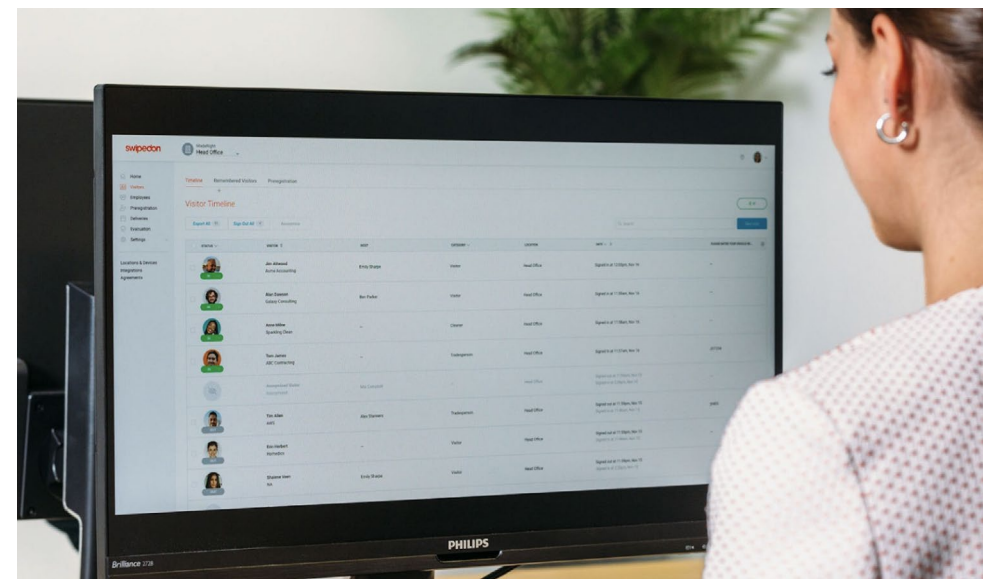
swipedon

Head Office

Home
Visitors
Employees
Preregistration
Deliveries
Evacuation
Settings

Locations & Devices
Integrations
Agreements

Timeline
Remembered Visitors
Preregistration

Visitor Timeline

Export All
Sign Out All

| STATUS | VISITOR | HOST | CATEGORY | LOCATION | DATE |
|---|---|---|---|---|---|
| | Jim Allwood Roma Accounting | Emily Sharpe | Visitor | Head Office | Signed in at 12:00pm, Nov 14 |
| | Alex Gassort Galaxy Consulting | Ben Potter | Visitor | Head Office | Signed in at 11:30am, Nov 14 |
| | Anna Miller Sparkling Clean | – | Cleaner | Head Office | Signed in at 11:20am, Nov 14 |
| | Tom James ABC Contracting | – | Tradesperson | Head Office | Signed in at 11:15am, Nov 14 |
| | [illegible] | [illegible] | – | Head Office | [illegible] |
| | Tim Allen AWS | Alex Stevens | Tradesperson | Head Office | Signed out at 11:00pm, Nov 13 |
| | Eva Harbert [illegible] | – | Visitor | Head Office | Signed out at 11:00pm, Nov 13 |
| | Sharon Ivan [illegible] | Emily Sharpe | Visitor | Head Office | Signed out at 11:00pm, Nov 13 |

PHILIPS

Brilliance 272B